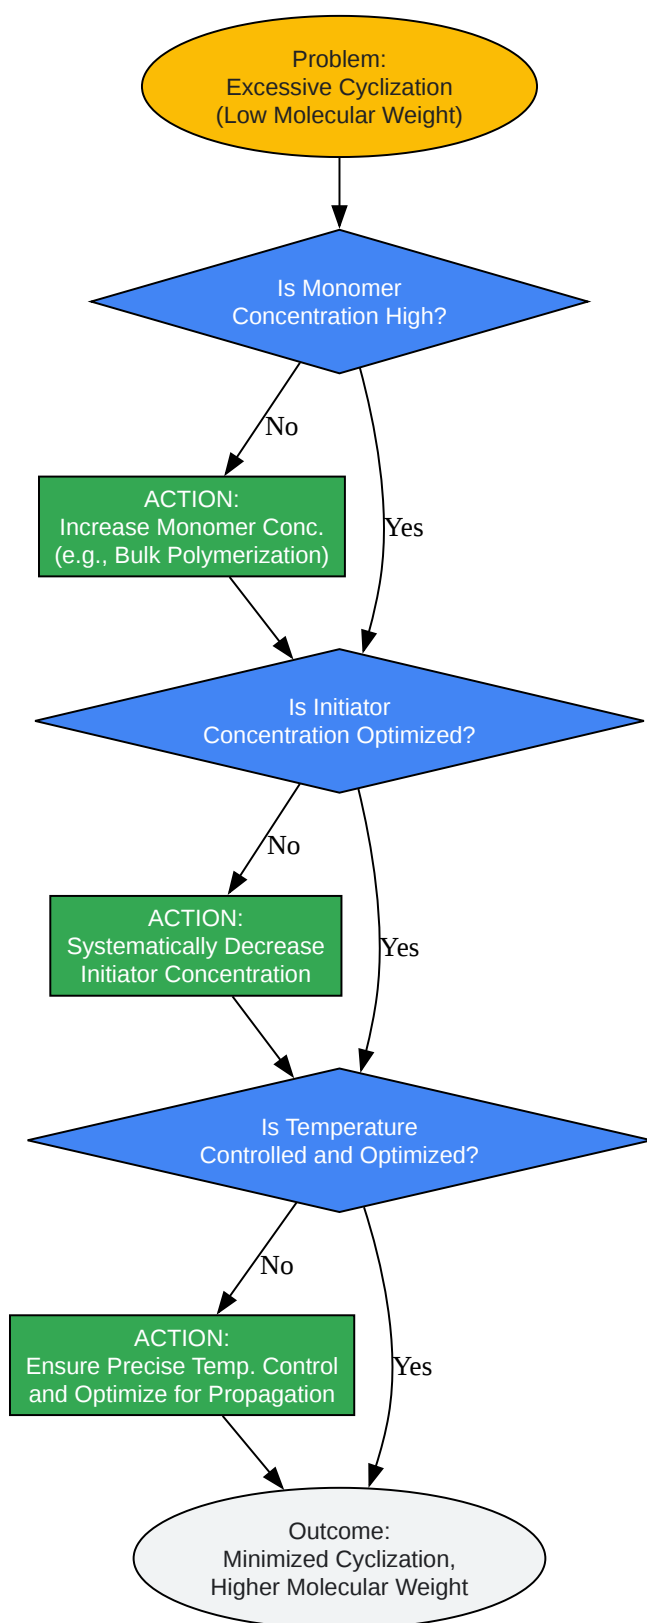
Problem:
Excessive Cyclization
(Low Molecular Weight)

Is Monomer
Concentration High?

No

Yes

ACTION:
Increase Monomer Conc.
(e.g., Bulk Polymerization)

Is Initiator
Concentration Optimized?

No

Yes

ACTION:
Systematically Decrease
Initiator Concentration

Is Temperature
Controlled and Optimized?

No

Yes

ACTION:
Ensure Precise Temp. Control
and Optimize for Propagation

Outcome:
Minimized Cyclization,
Higher Molecular Weight